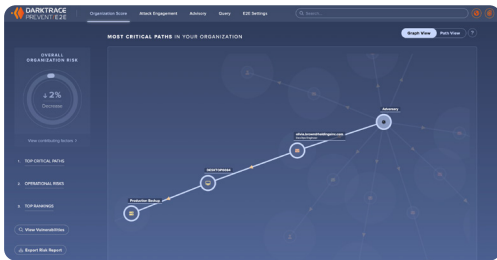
DARKTRACE PREVENT | E2E

Organization Score

Attack Engagement

Advisory

Query

E2E Settings

Search...

OVERALL ORGANIZATION RISK

↓ 2%

Decrease

View contributing factors

1 TOP CRITICAL PATHS

2 OPERATIONAL RISKS

3 TOP RANKINGS

View Vulnerabilities

Export Risk Report

MOST CRITICAL PATHS IN YOUR ORGANIZATION

Graph View

Path View

?

Adversary

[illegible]

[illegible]

Production Backup